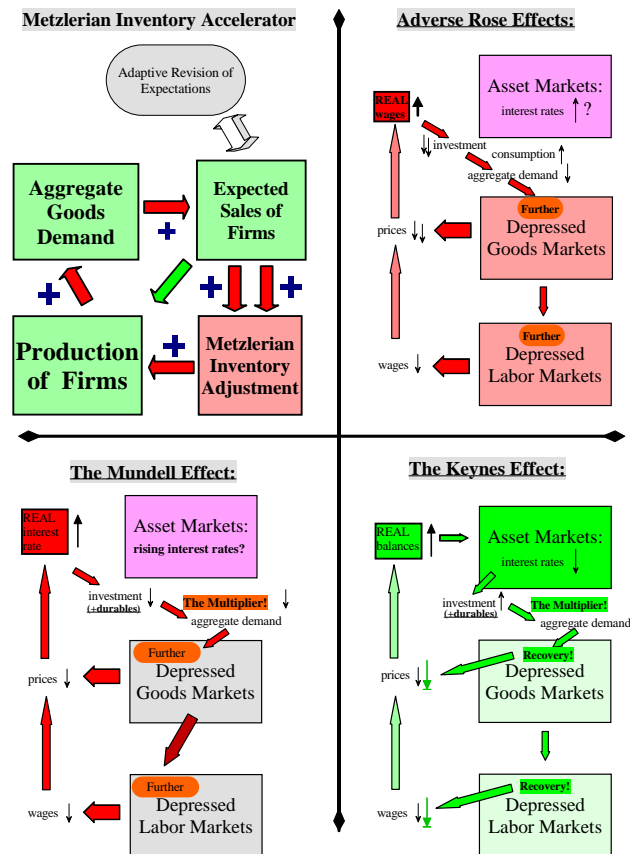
Metzlerian Inventory Accelerator

Adaptive Revision of Expectations

Aggregate Goods Demand

Expected Sales of Firms

Production of Firms

Metzlerian Inventory Adjustment

Adverse Rose Effects:

REAL wages

Asset Markets:
interest rates ↑ ?

investment ↓

consumption ↓

aggregate demand ↓

prices ↓

Further
Depressed Goods Markets

Further
Depressed Labor Markets

wages ↓

The Mundell Effect:

REAL interest rate ↑

Asset Markets:
rising interest rates?

investment ↓
(+durables)

The Multiplier! ↓
aggregate demand

Further
Depressed Goods Markets

prices ↓

Further
Depressed Labor Markets

wages ↓

The Keynes Effect:

REAL balances ↑

Asset Markets:
interest rates ↓

investment ↑
(+durables)

The Multiplier!
aggregate demand

Recovery!
Depressed Goods Markets

prices ↓

Recovery!
Depressed Labor Markets

wages ↓